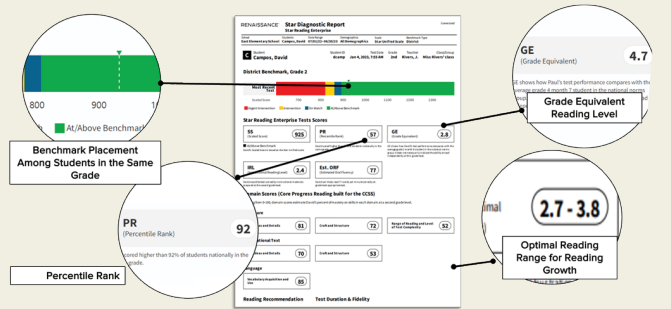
800
900
1
At/Above Benchmark

Benchmark Placement Among Students in the Same Grade

PR
(Percentile Rank)
92
cored higher than 92% of students nationally in the
grade.

Percentile Rank

RENAISSANCE
Star Diagnostic Report
Star Reading Enterprise

C
Campos, David

District Benchmark, Grade 2

Star Reading Enterprise Tests Scores

SS
925

PR
57

GE
2.8

IRL
2.4

Est. ORF
77

Domain Scores (Core Progress Reading Built for the CCSS)

81
72
52
70
53
85

Reading Recommendation
Test Duration & Fidelity

GE
(Grade Equivalent)
4.7

Grade Equivalent Reading Level

2.7 - 3.8

Optimal Reading Range for Reading Growth